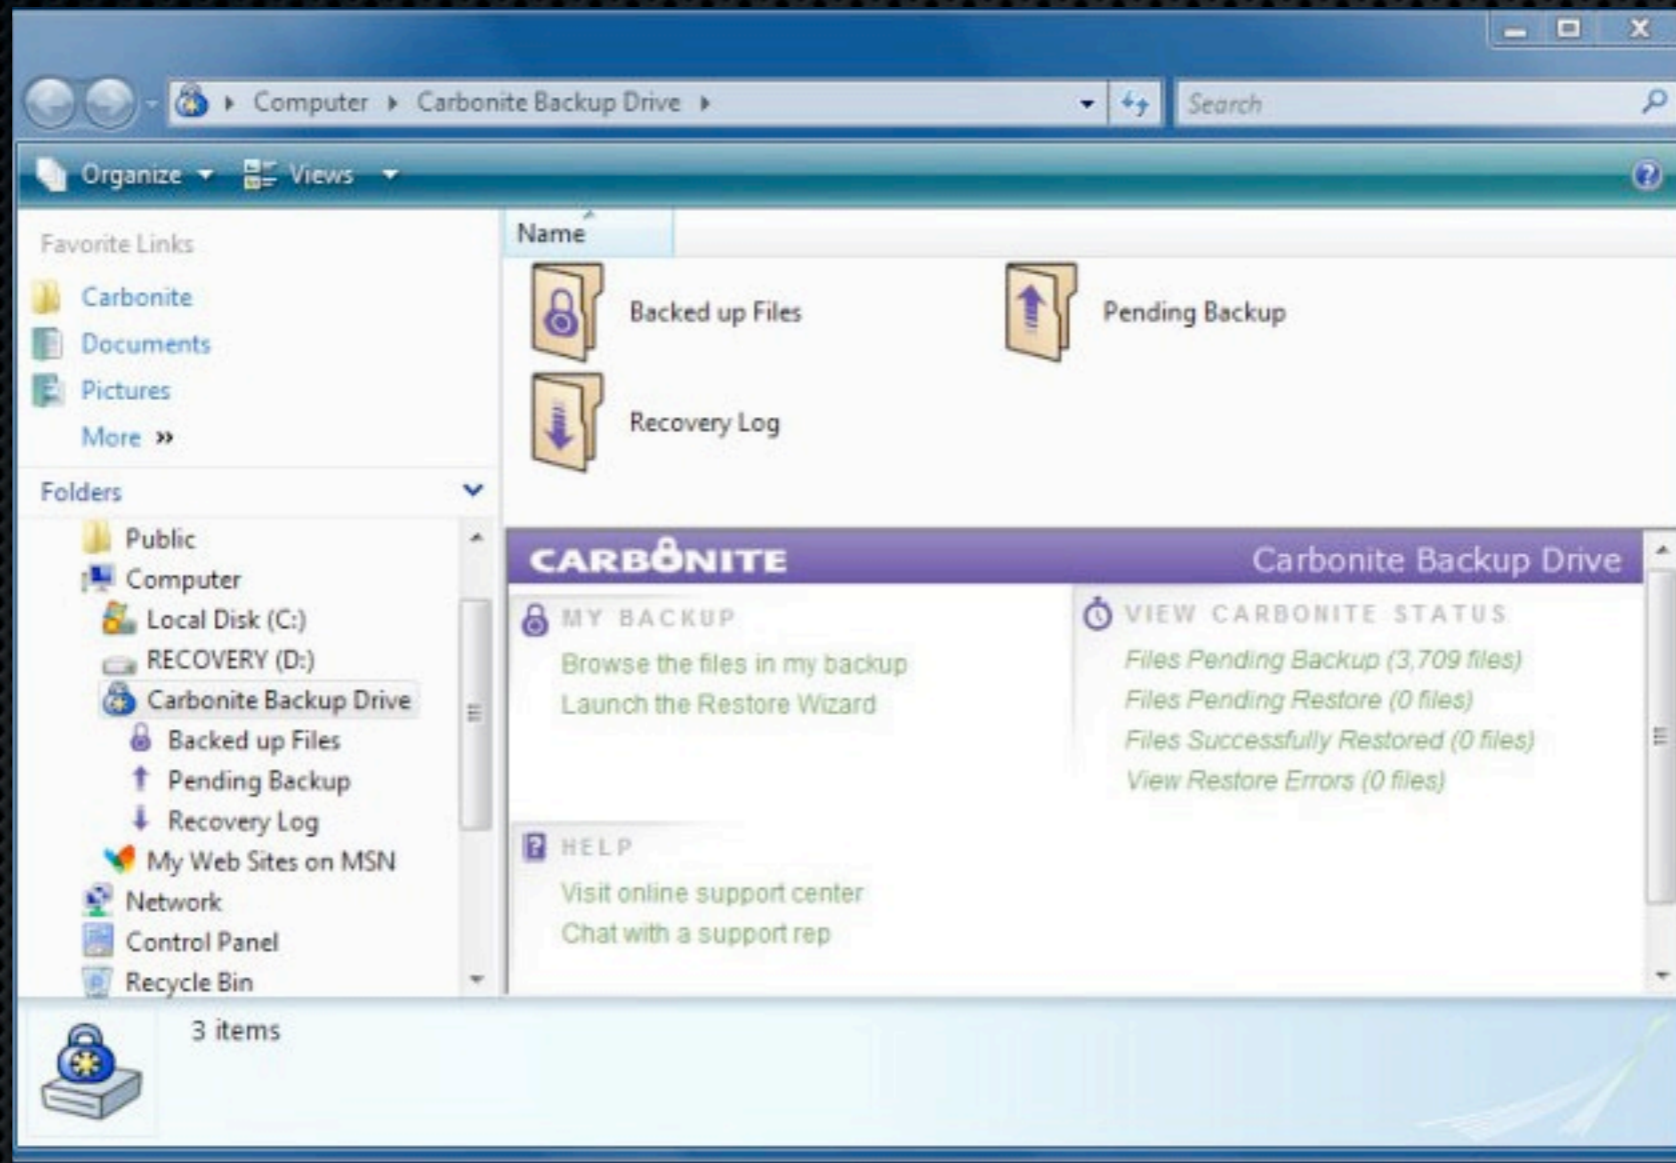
Computer ▸ Carbonite Backup Drive ▸

Search

Organize ▾ Views ▾

Favorite Links
Carbonite
Documents
Pictures
More »

Folders
Public
Computer
Local Disk (C:)
RECOVERY (D:)
Carbonite Backup Drive
Backed up Files
Pending Backup
Recovery Log
My Web Sites on MSN
Network
Control Panel
Recycle Bin

Name

Backed up Files
Pending Backup
Recovery Log

CARBONITE
Carbonite Backup Drive

MY BACKUP
Browse the files in my backup
Launch the Restore Wizard

VIEW CARBONITE STATUS
Files Pending Backup (3,709 files)
Files Pending Restore (0 files)
Files Successfully Restored (0 files)
View Restore Errors (0 files)

HELP
Visit online support center
Chat with a support rep

3 items